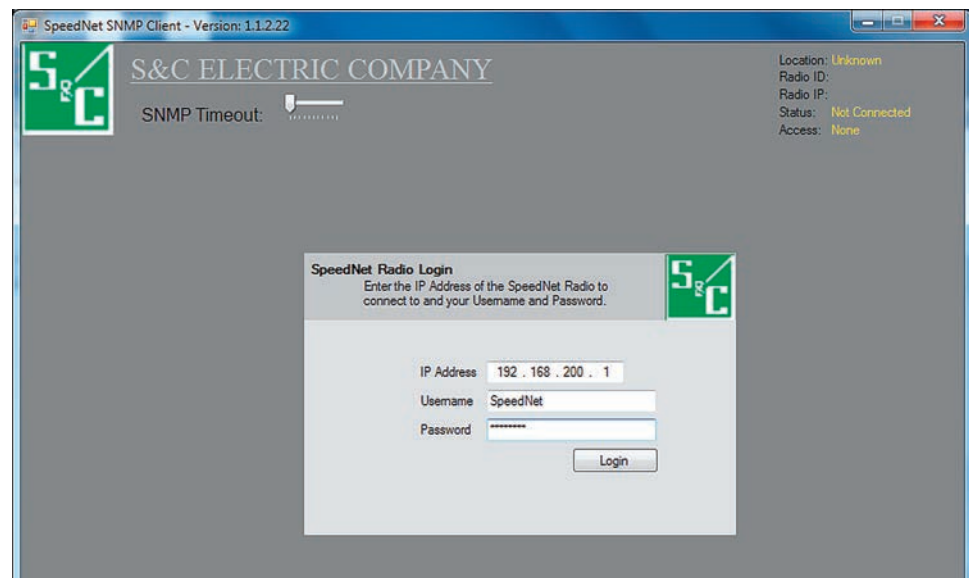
SpeedNet SNMP Client - Version: 1.1.2.22

S&C

S&C ELECTRIC COMPANY

SNMP Timeout:

Location: Unknown
Radio ID:
Radio IP:
Status: Not Connected
Access: None

SpeedNet Radio Login
Enter the IP Address of the SpeedNet Radio to connect to and your Username and Password.

S&C

IP Address 192 . 168 . 200 . 1
Username SpeedNet
Password ••••••••

Login